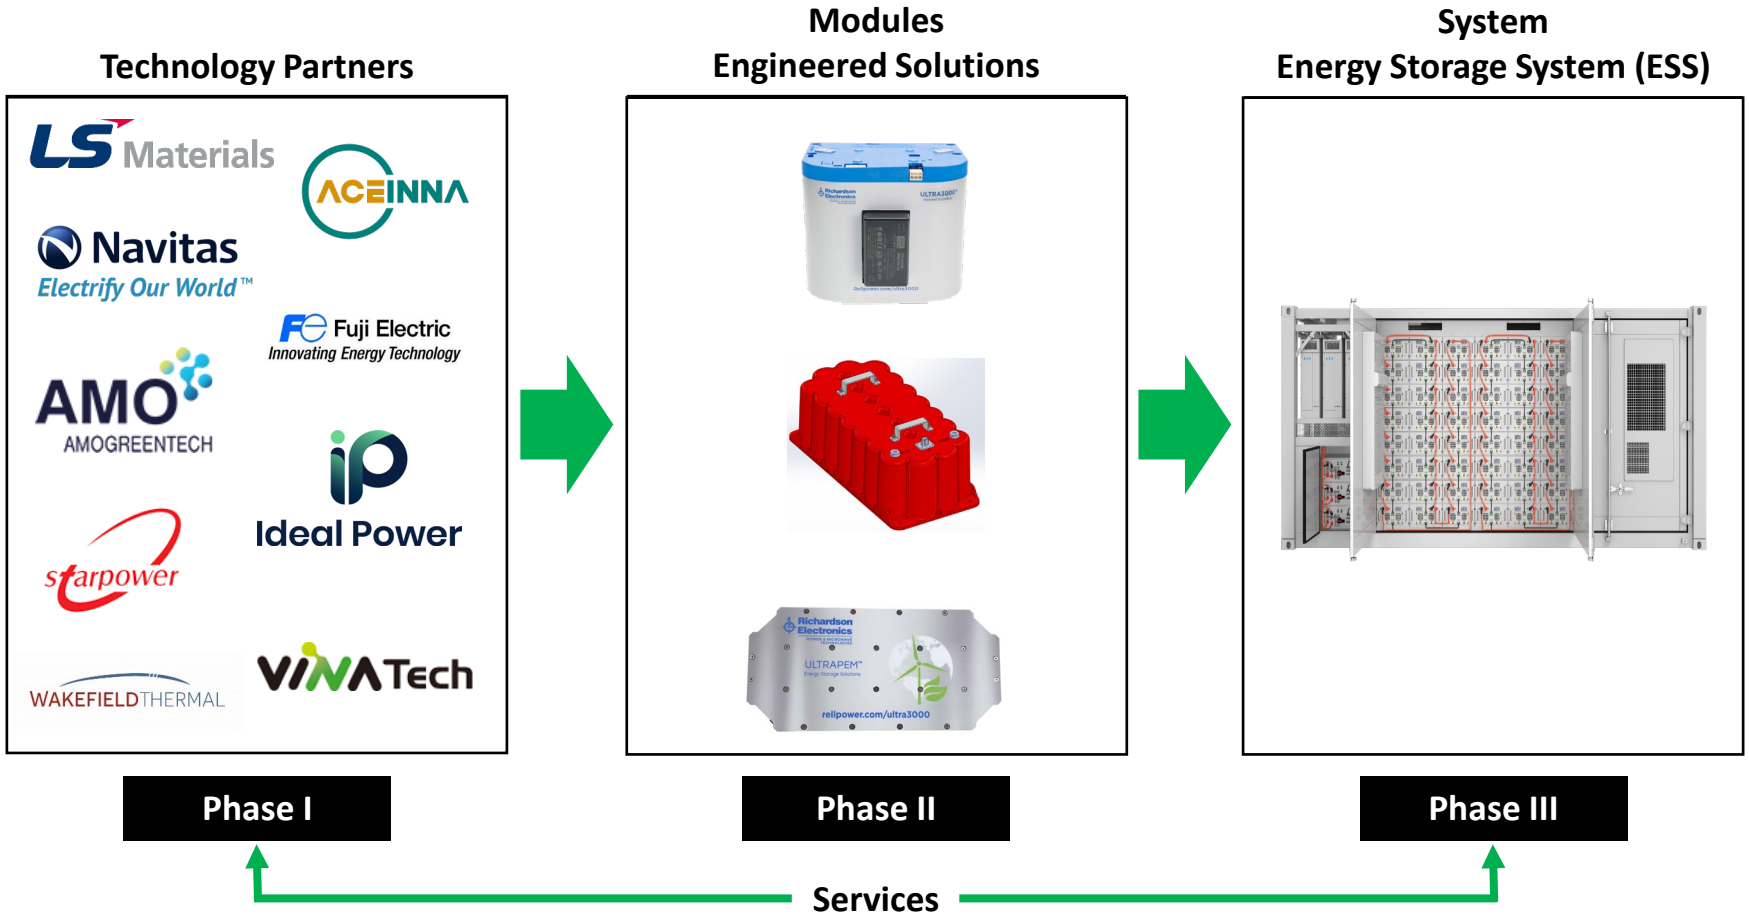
Technology Partners

LS Materials

ACEINNA

Navitas
Electrify Our World™

FE Fuji Electric
Innovating Energy Technology

AMO
AMOGREENTECH

iP
Ideal Power

starpower

WAKEFIELDTHERMAL

VINATech

Modules
Engineered Solutions

Richardson Electronics ULTRA3000

Richardson Electronics
ULTRAPEM™
rellpower.com/ultra3000

System
Energy Storage System (ESS)

Phase I

Phase II

Phase III

Services